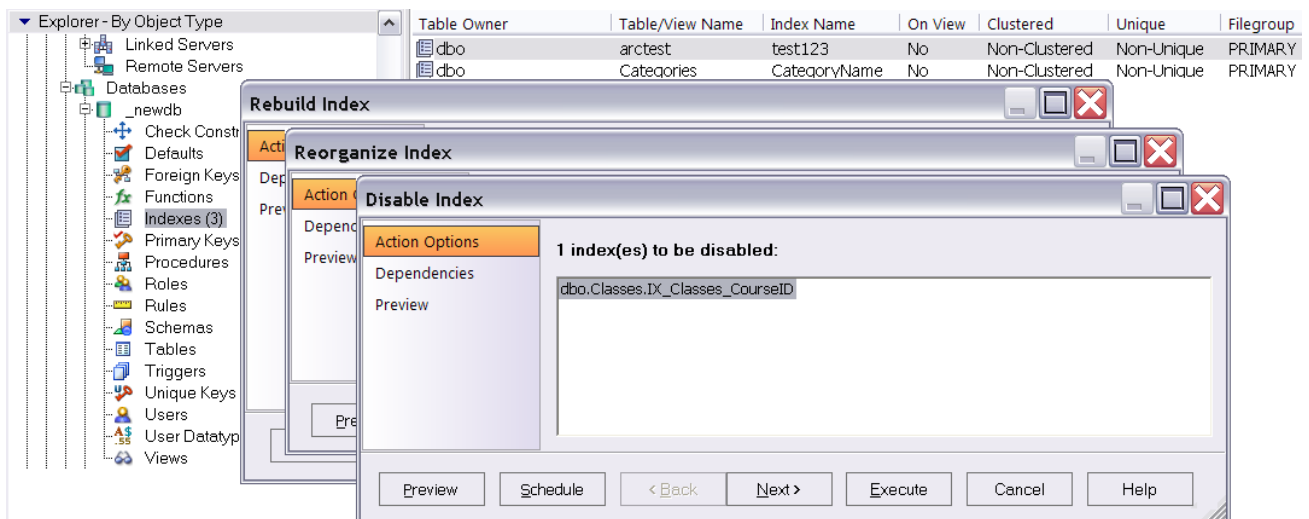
Explorer - By Object Type
Linked Servers
Remote Servers
Databases
_newdb
Check Constr
Defaults
Foreign Keys
Functions
Indexes (3)
Primary Keys
Procedures
Roles
Rules
Schemas
Tables
Triggers
Unique Keys
Users
User Datatyp
Views

| Table Owner | Table/View Name | Index Name | On View | Clustered | Unique | Filegroup |
|---|---|---|---|---|---|---|
| dbo | arctest | test123 | No | Non-Clustered | Non-Unique | PRIMARY |
| dbo | Categories | CategoryName | No | Non-Clustered | Non-Unique | PRIMARY |

Rebuild Index
Acti
Dep
Prev

Reorganize Index
Action
Depend
Preview
Pre

Disable Index
Action Options
Dependencies
Preview
1 index(es) to be disabled:
dbo.Classes.IX_Classes_CourseID

Preview
Schedule
< Back
Next >
Execute
Cancel
Help